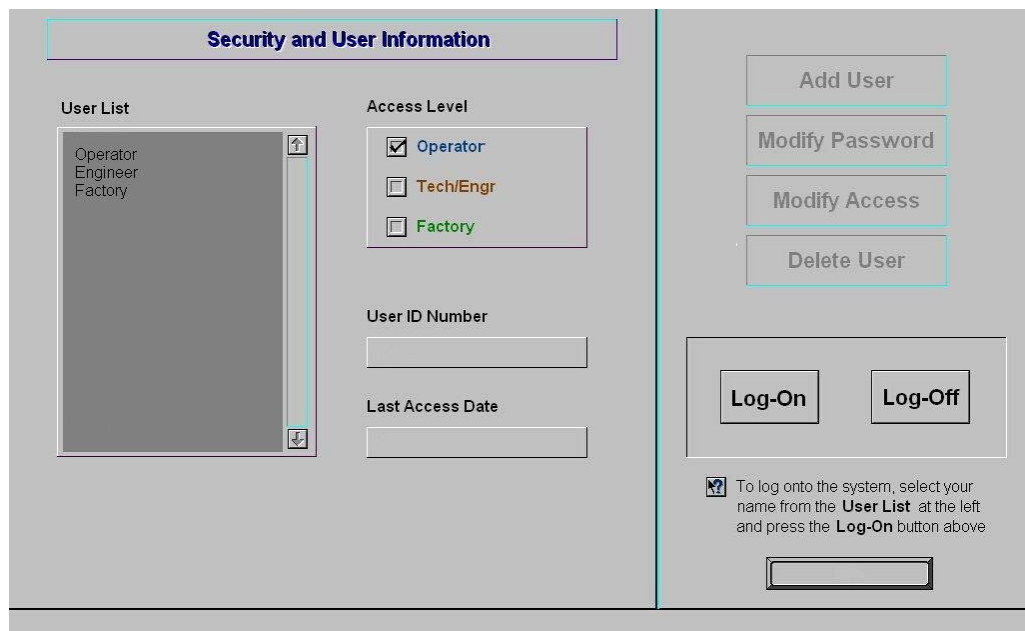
Security and User Information

User List

Operator
Engineer
Factory

Access Level

Operator

Tech/Engr

Factory

User ID Number

Last Access Date

Add User

Modify Password

Modify Access

Delete User

Log-On

Log-Off

To log onto the system, select your name from the User List at the left and press the Log-On button above